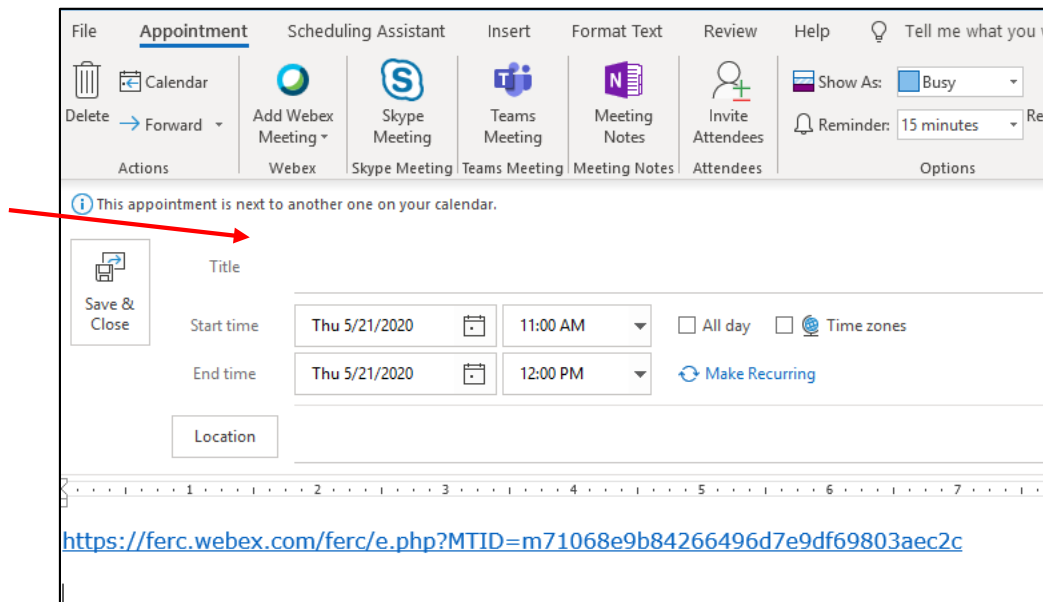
File Appointment Scheduling Assistant Insert Format Text Review Help Tell me what you

Delete Calendar Forward Actions

Add Webex Meeting Webex

Skype Meeting Skype Meeting

Teams Meeting Teams Meeting

Meeting Notes Meeting Notes

Invite Attendees Attendees

Show As: Busy
Reminder: 15 minutes
Re
Options

This appointment is next to another one on your calendar.

Save & Close

Title

Start time Thu 5/21/2020 11:00 AM All day Time zones

End time Thu 5/21/2020 12:00 PM Make Recurring

Location

1 2 3 4 5 6 7

https://ferc.webex.com/ferc/e.php?MTID=m71068e9b84266496d7e9df69803aec2c